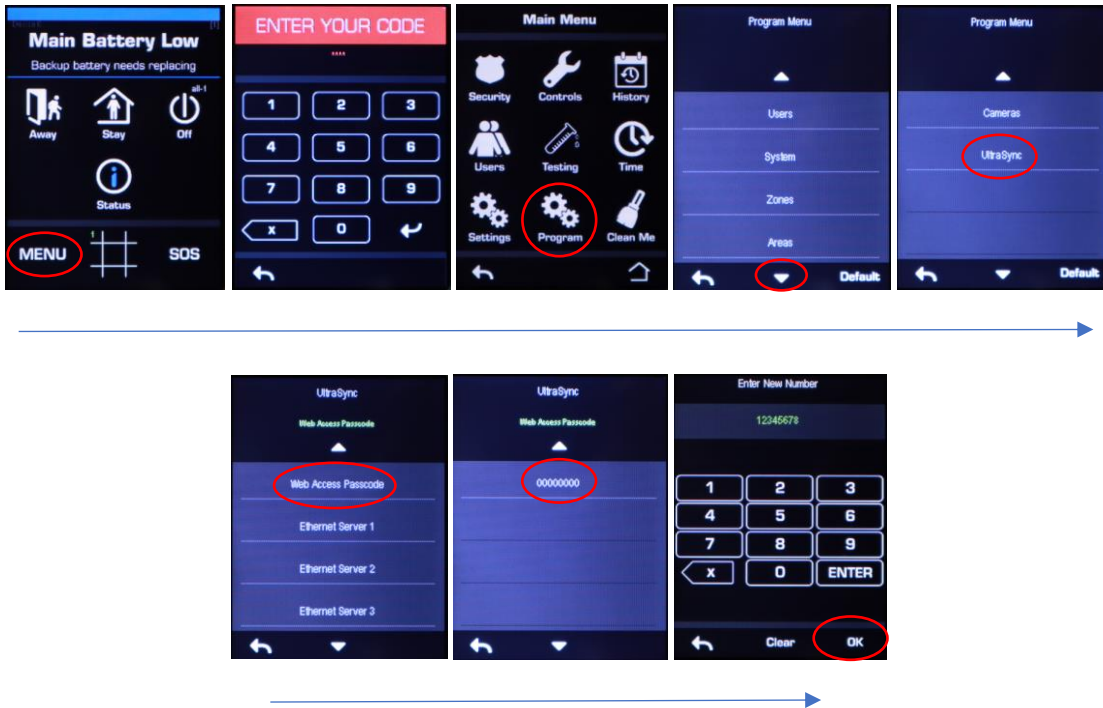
Main Battery Low
Backup battery needs replacing
Away
Stay
all-1
Off
Status
MENU
1
SOS

ENTER YOUR CODE
****
1 2 3
4 5 6
7 8 9
x 0

Main Menu
Security
Controls
History
Users
Testing
Time
Settings
Program
Clean Me

Program Menu
Users
System
Zones
Areas
Default

Program Menu
Cameras
UltraSync
Default

UltraSync
Web Access Passcode
Web Access Passcode
Ethernet Server 1
Ethernet Server 2
Ethernet Server 3

UltraSync
Web Access Passcode
00000000

Enter New Number
12345678
1 2 3
4 5 6
7 8 9
x 0 ENTER
Clear
OK